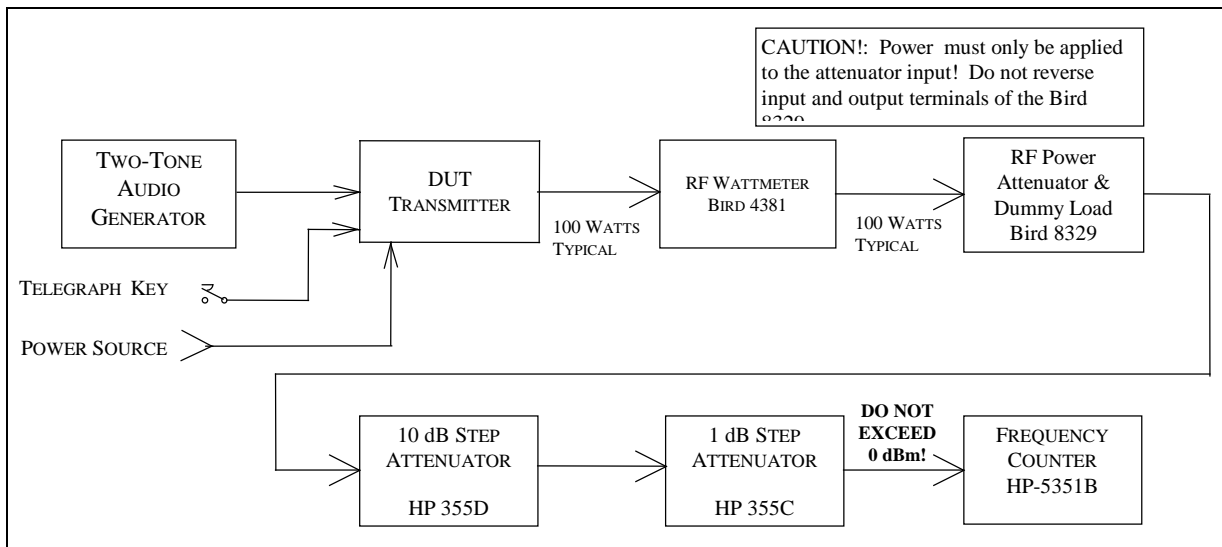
CAUTION!: Power must only be applied to the attenuator input! Do not reverse input and output terminals of the Bird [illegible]

TWO-TONE AUDIO GENERATOR

DUT TRANSMITTER

100 WATTS TYPICAL

RF WATTMETER BIRD 4381

100 WATTS TYPICAL

RF Power Attenuator & Dummy Load Bird 8329

TELEGRAPH KEY

POWER SOURCE

10 dB STEP ATTENUATOR

HP 355D

1 dB STEP ATTENUATOR

HP 355C

DO NOT EXCEED 0 dBm!

FREQUENCY COUNTER HP-5351B